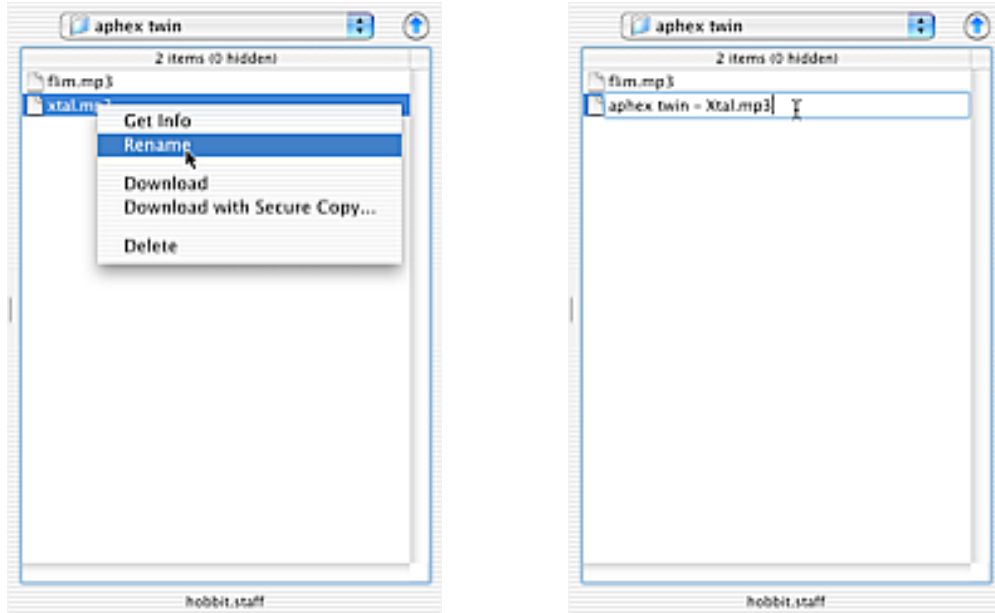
aphex twin

2 items (0 hidden)

flim.mp3

xtal.mp3

Get Info

Rename

Download

Download with Secure Copy...

Delete

hobbit.staff

aphex twin

2 items (0 hidden)

flim.mp3

aphex twin - Xtal.mp3

hobbit.staff